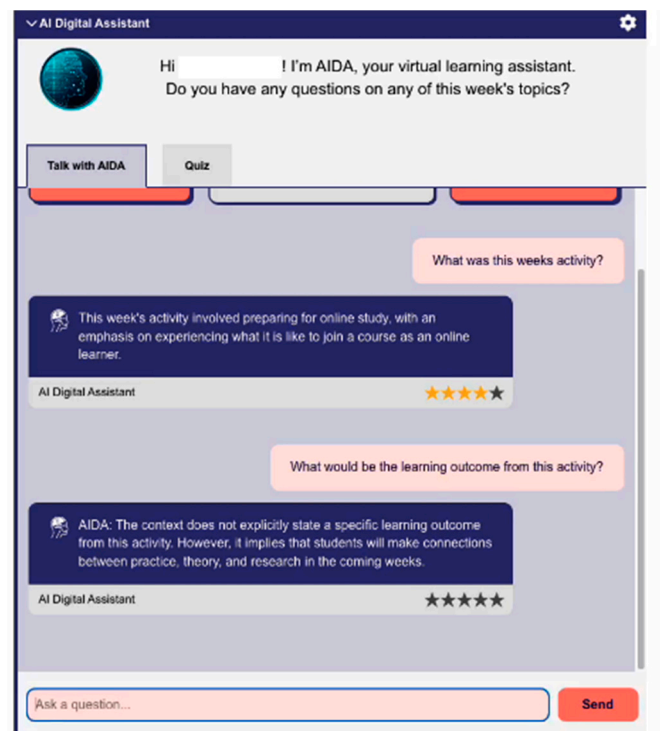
AI Digital Assistant

Hi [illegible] ! I'm AIDA, your virtual learning assistant. Do you have any questions on any of this week's topics?

Talk with AIDA

Quiz

What was this weeks activity?

This week's activity involved preparing for online study, with an emphasis on experiencing what it is like to join a course as an online learner.

AI Digital Assistant

★★★★★

What would be the learning outcome from this activity?

AIDA: The context does not explicitly state a specific learning outcome from this activity. However, it implies that students will make connections between practice, theory, and research in the coming weeks.

AI Digital Assistant

★★★★★

Ask a question...

Send